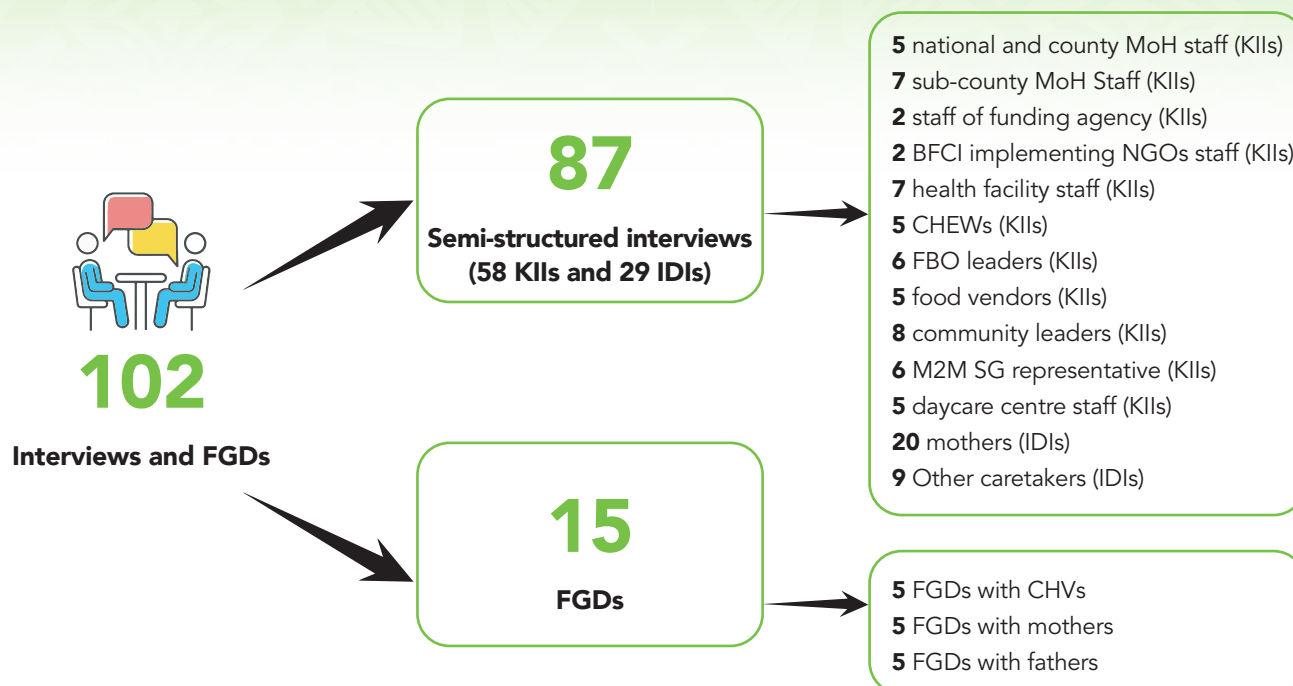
102

Interviews and FGDs

87

Semi-structured interviews (58 KIIs and 29 IDIs)

5 national and county MoH staff (KIIs)
7 sub-county MoH Staff (KIIs)
2 staff of funding agency (KIIs)
2 BFCI implementing NGOs staff (KIIs)
7 health facility staff (KIIs)
5 CHEWs (KIIs)
6 FBO leaders (KIIs)
5 food vendors (KIIs)
8 community leaders (KIIs)
6 M2M SG representative (KIIs)
5 daycare centre staff (KIIs)
20 mothers (IDIs)
9 Other caretakers (IDIs)

15

FGDs

5 FGDs with CHVs
5 FGDs with mothers
5 FGDs with fathers